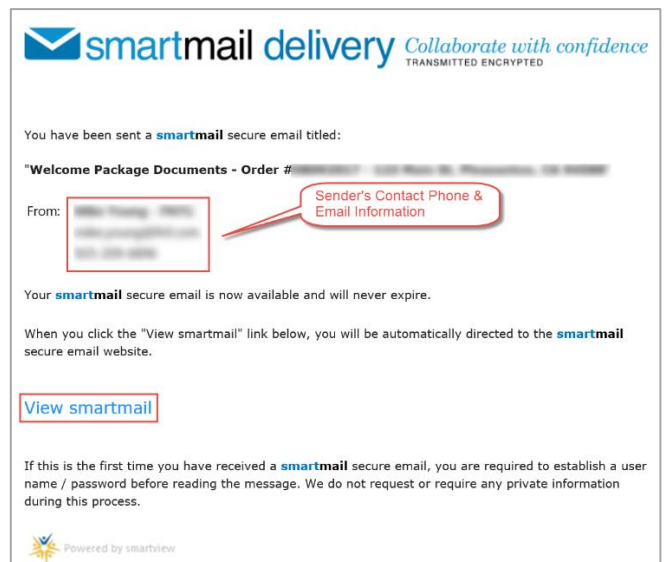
smartmail delivery Collaborate with confidence
TRANSMITTED ENCRYPTED

You have been sent a smartmail secure email titled:

"Welcome Package Documents - Order #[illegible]

From: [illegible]
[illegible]
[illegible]

Sender's Contact Phone & Email Information

Your smartmail secure email is now available and will never expire.

When you click the "View smartmail" link below, you will be automatically directed to the smartmail secure email website.

View smartmail

If this is the first time you have received a smartmail secure email, you are required to establish a user name / password before reading the message. We do not request or require any private information during this process.

Powered by smartview